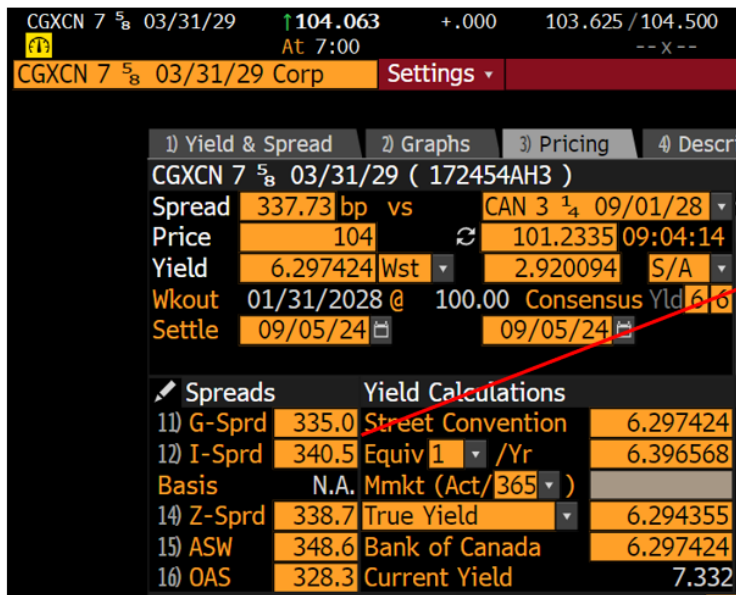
CGXCN 7 $^5_8$ 03/31/29 ↑104.063 +.000 103.625 / 104.500
At 7:00 --x--
CGXCN 7 $^5_8$ 03/31/29 Corp Settings ▾

1) Yield & Spread 2) Graphs 3) Pricing 4) Descr

CGXCN 7 $^5_8$ 03/31/29 ( 172454AH3 )

| | | | |
|---|---|---|---|
| Spread | 337.73 bp vs | CAN 3 $^1_4$ 09/01/28 | |
| Price | 104 | 101.2335 | 09:04:14 |
| Yield | 6.297424 Wst | 2.920094 | S/A |
| Wkout | 01/31/2028 @ 100.00 | Consensus Yld | 6 6 |
| Settle | 09/05/24 | 09/05/24 | |

| Spreads | | Yield Calculations | |
|---|---|---|---|
| 11) G-Sprd | 335.0 | Street Convention | 6.297424 |
| 12) I-Sprd | 340.5 | Equiv 1 /Yr | 6.396568 |
| Basis | N.A. | Mmkt (Act/ 365 ) | |
| 14) Z-Sprd | 338.7 | True Yield | 6.294355 |
| 15) ASW | 348.6 | Bank of Canada | 6.297424 |
| 16) OAS | 328.3 | Current Yield | 7.332 |